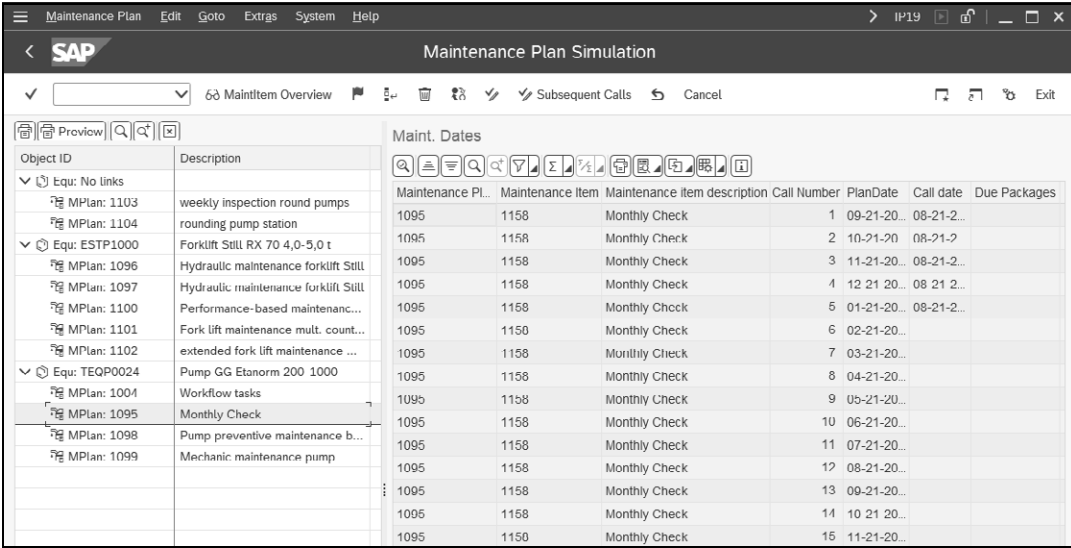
Maintenance Plan Edit Goto Extras System Help

IP19

SAP

Maintenance Plan Simulation

MaintItem Overview Subsequent Calls Cancel Exit

Preview

| Object ID | Description |
|---|---|
| Equ: No links | |
| MPlan: 1103 | weekly inspection round pumps |
| MPlan: 1104 | rounding pump station |
| Equ: ESTP1000 | Forklift Still RX 70 4,0-5,0 t |
| MPlan: 1096 | Hydraulic maintenance forklift Still |
| MPlan: 1097 | Hydraulic maintenance forklift Still |
| MPlan: 1100 | Performance-based maintenanc... |
| MPlan: 1101 | Fork lift maintenance mult. count... |
| MPlan: 1102 | extended fork lift maintenance ... |
| Equ: TEQP0024 | Pump GG Etanorm 200 1000 |
| MPlan: 1004 | Workflow tasks |
| MPlan: 1095 | Monthly Check |
| MPlan: 1098 | Pump preventive maintenance b... |
| MPlan: 1099 | Mechanic maintenance pump |

Maint. Dates

| Maintenance Pl... | Maintenance Item | Maintenance item description | Call Number | PlanDate | Call date | Due Packages |
|---|---|---|---|---|---|---|
| 1095 | 1158 | Monthly Check | 1 | 09-21-20... | 08-21-2... | |
| 1095 | 1158 | Monthly Check | 2 | 10-21-20 | 08-21-2 | |
| 1095 | 1158 | Monthly Check | 3 | 11-21-20... | 08-21-2... | |
| 1095 | 1158 | Monthly Check | 4 | 12 21 20... | 08 21 2... | |
| 1095 | 1158 | Monthly Check | 5 | 01-21-20... | 08-21-2... | |
| 1095 | 1158 | Monthly Check | 6 | 02-21-20... | | |
| 1095 | 1158 | Monthly Check | 7 | 03-21-20... | | |
| 1095 | 1158 | Monthly Check | 8 | 04-21-20... | | |
| 1095 | 1158 | Monthly Check | 9 | 05-21-20... | | |
| 1095 | 1158 | Monthly Check | 10 | 06-21-20... | | |
| 1095 | 1158 | Monthly Check | 11 | 07-21-20... | | |
| 1095 | 1158 | Monthly Check | 12 | 08-21-20... | | |
| 1095 | 1158 | Monthly Check | 13 | 09-21-20... | | |
| 1095 | 1158 | Monthly Check | 14 | 10 21 20... | | |
| 1095 | 1158 | Monthly Check | 15 | 11-21-20... | | |